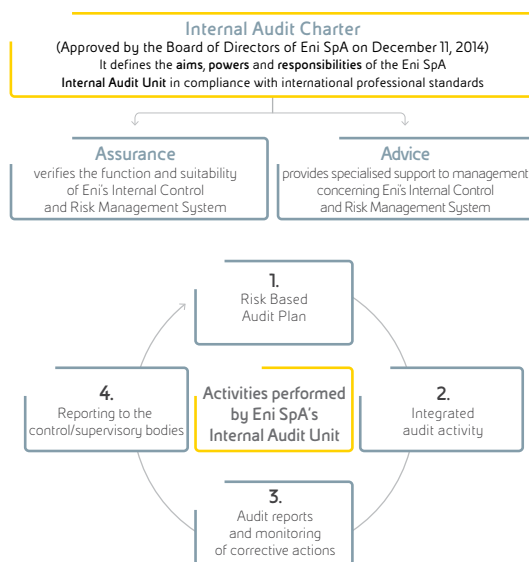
Internal Audit Charter
(Approved by the Board of Directors of Eni SpA on December 11, 2014)
It defines the **aims**, **powers** and **responsibilities** of the Eni SpA **Internal Audit Unit** in compliance with international professional standards

Assurance
verifies the function and suitability of Eni's Internal Control and Risk Management System

Advice
provides specialised support to management concerning Eni's Internal Control and Risk Management System

1.
Risk Based Audit Plan

Activities performed by Eni SpA's Internal Audit Unit

2.
Integrated audit activity

3.
Audit reports and monitoring of corrective actions

4.
Reporting to the control/supervisory bodies